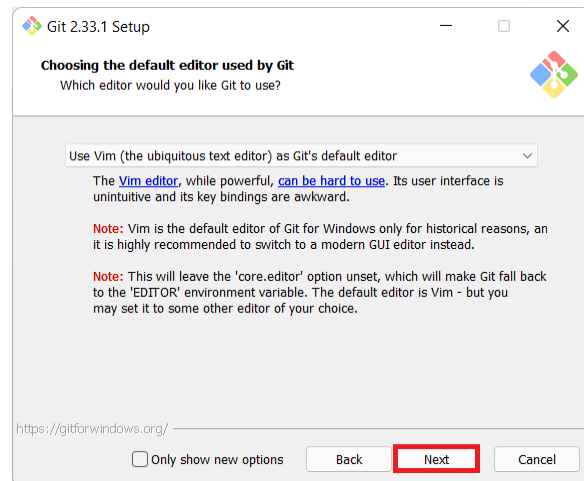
Git 2.33.1 Setup

Choosing the default editor used by Git
Which editor would you like Git to use?

Use Vim (the ubiquitous text editor) as Git's default editor

The Vim editor, while powerful, can be hard to use. Its user interface is unintuitive and its key bindings are awkward.

Note: Vim is the default editor of Git for Windows only for historical reasons, an it is highly recommended to switch to a modern GUI editor instead.

Note: This will leave the 'core.editor' option unset, which will make Git fall back to the 'EDITOR' environment variable. The default editor is Vim - but you may set it to some other editor of your choice.

https://gitforwindows.org/

Only show new options

Back

Next

Cancel